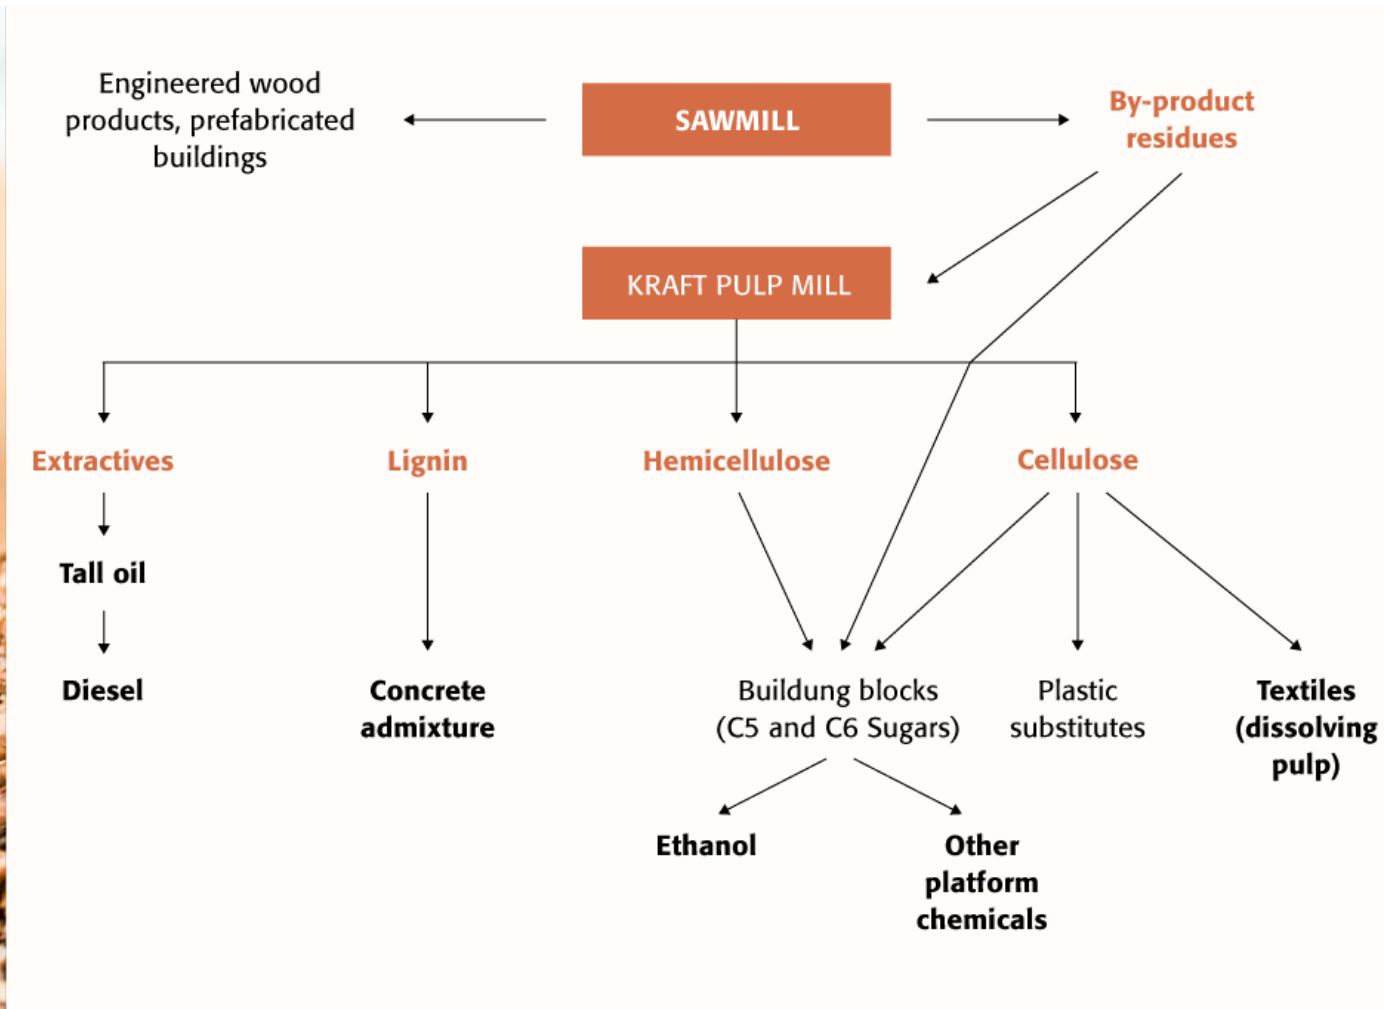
Engineered wood products, prefabricated buildings

SAWMILL

By-product residues

KRAFT PULP MILL

Extractives

Lignin

Hemicellulose

Cellulose

Tall oil

Diesel

Concrete admixture

Buildung blocks (C5 and C6 Sugars)

Plastic substitutes

Textiles (dissolving pulp)

Ethanol

Other platform chemicals